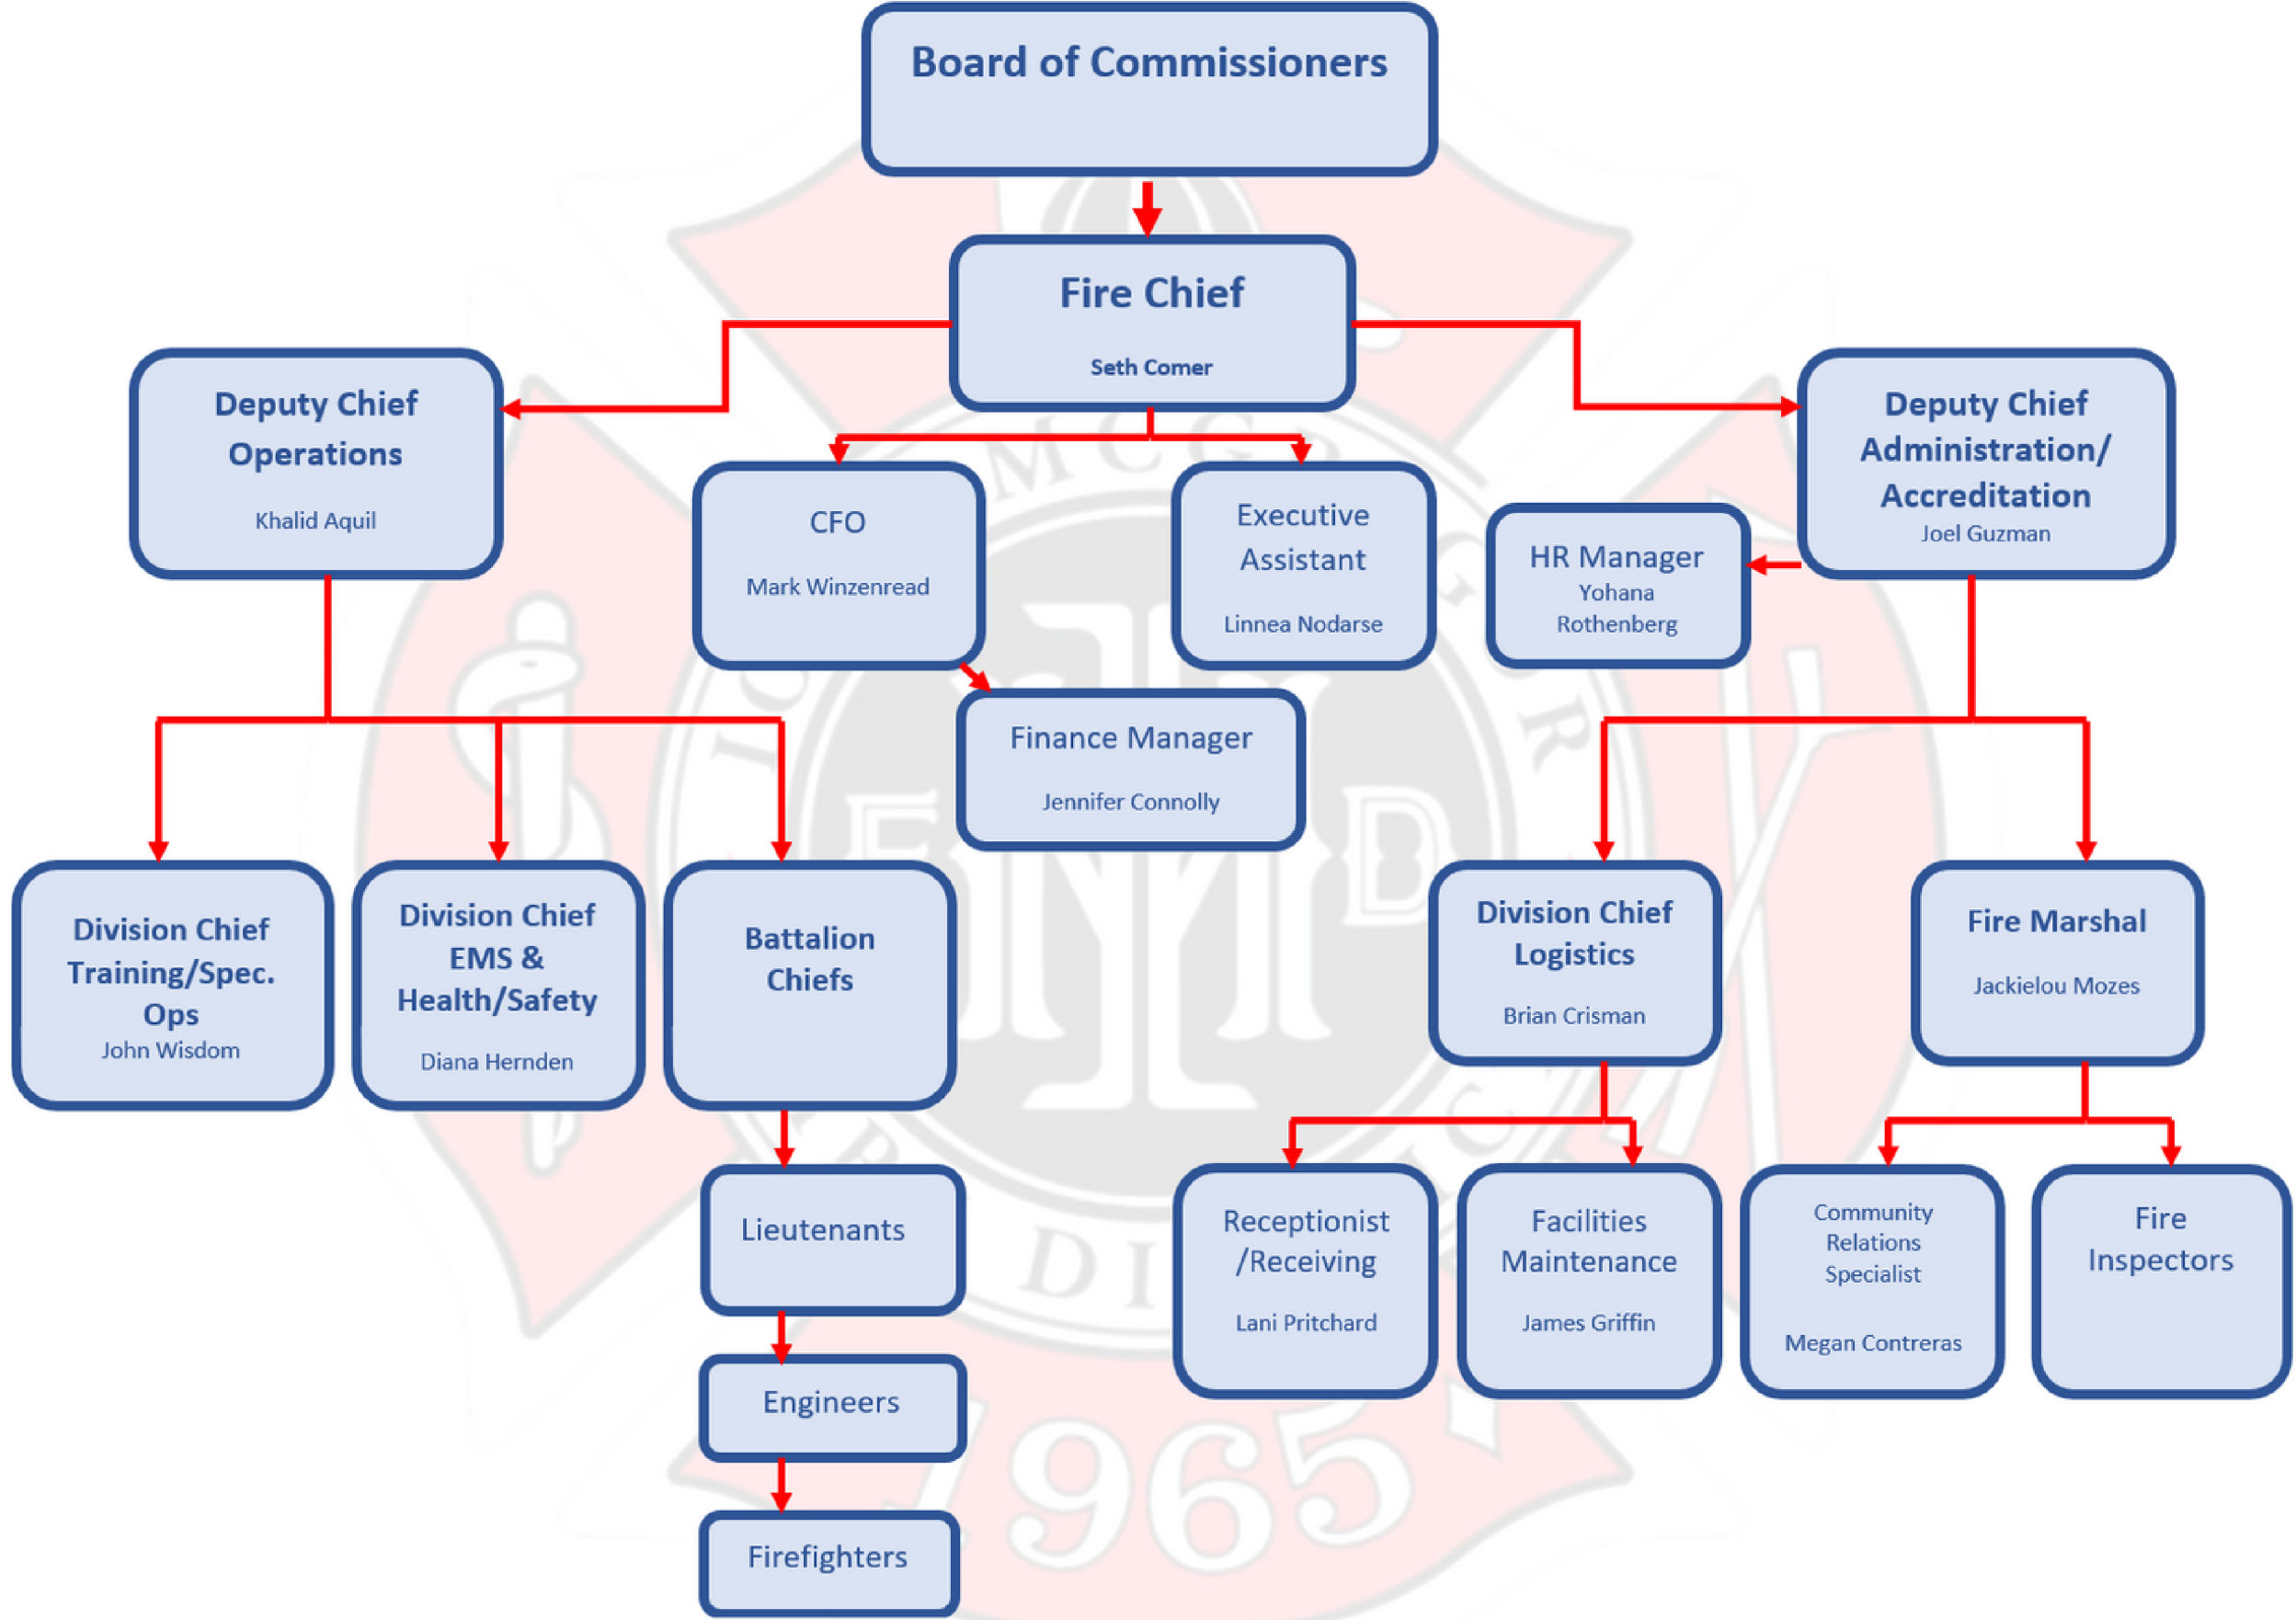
Board of Commissioners

Fire Chief
Seth Comer

Deputy Chief Operations
Khalid Aquil

CFO
Mark Winzenread

Executive Assistant
Linnea Nodarse

HR Manager
Yohana Rothenberg

Deputy Chief Administration/ Accreditation
Joel Guzman

Finance Manager
Jennifer Connolly

Division Chief Training/Spec. Ops
John Wisdom

Division Chief EMS & Health/Safety
Diana Hernden

Battalion Chiefs

Division Chief Logistics
Brian Crisman

Fire Marshal
Jackielou Mozes

Lieutenants

Engineers

Firefighters

Receptionist /Receiving
Lani Pritchard

Facilities Maintenance
James Griffin

Community Relations Specialist
Megan Contreras

Fire Inspectors